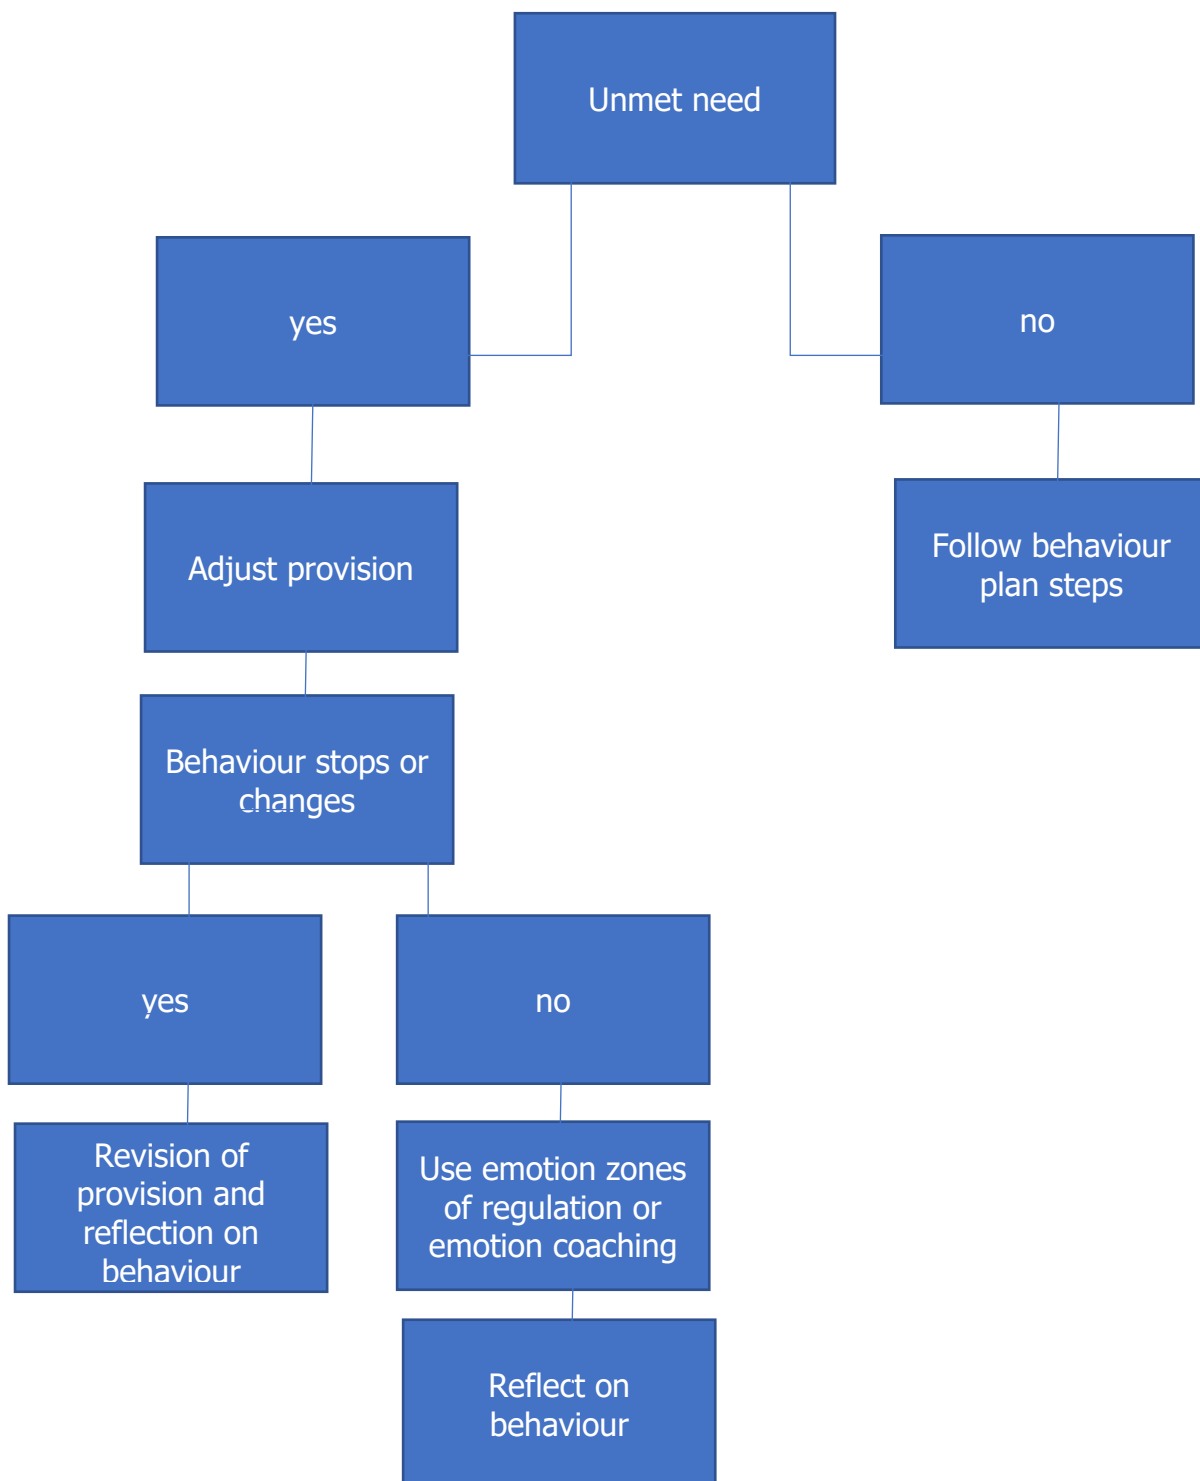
Unmet need

yes

no

Adjust provision

Follow behaviour plan steps

Behaviour stops or changes

yes

no

Revision of provision and reflection on behaviour

Use emotion zones of regulation or emotion coaching

Reflect on behaviour